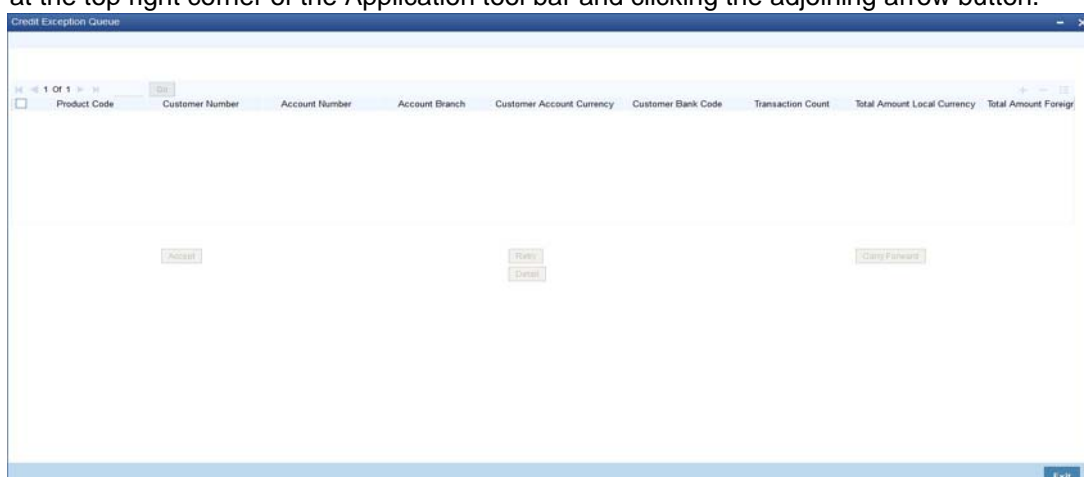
at the top right corner of the Application tool bar and clicking the adjoining arrow button.

Credit Exception Queue

1 Of 1 Go

| Product Code | Customer Number | Account Number | Account Branch | Customer Account Currency | Customer Bank Code | Transaction Count | Total Amount Local Currency | Total Amount Foreig |
|---|---|---|---|---|---|---|---|---|

Accept Retry Detail Carry Forward

Exit